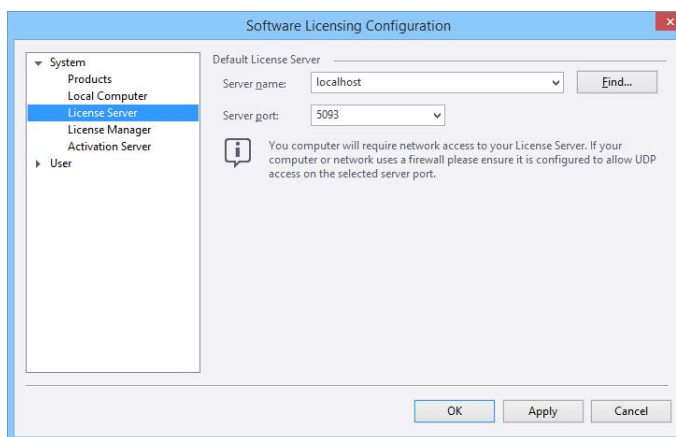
Software Licensing Configuration

System
Products
Local Computer
License Server
License Manager
Activation Server
User

Default License Server

Server name: localhost

Find...

Server port: 5093

You computer will require network access to your License Server. If your computer or network uses a firewall please ensure it is configured to allow UDP access on the selected server port.

OK

Apply

Cancel